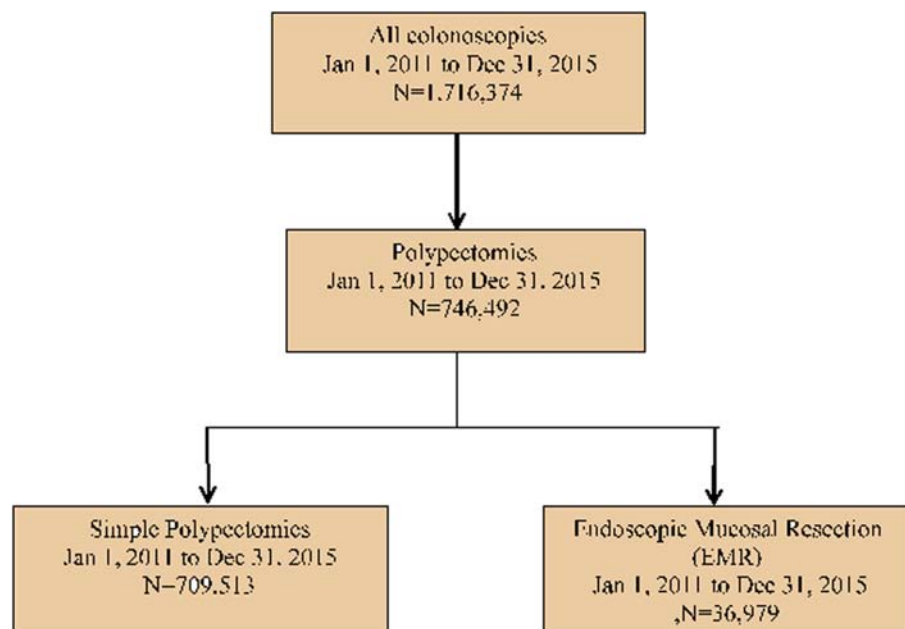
All colonoscopies
Jan 1, 2011 to Dec 31, 2015
N=1,716,374

Polypectomies
Jan 1, 2011 to Dec 31, 2015
N=746,492

Simple Polypectomies
Jan 1, 2011 to Dec 31, 2015
N=709,513

Endoscopic Mucosal Resection (EMR)
Jan 1, 2011 to Dec 31, 2015
,N=36,979